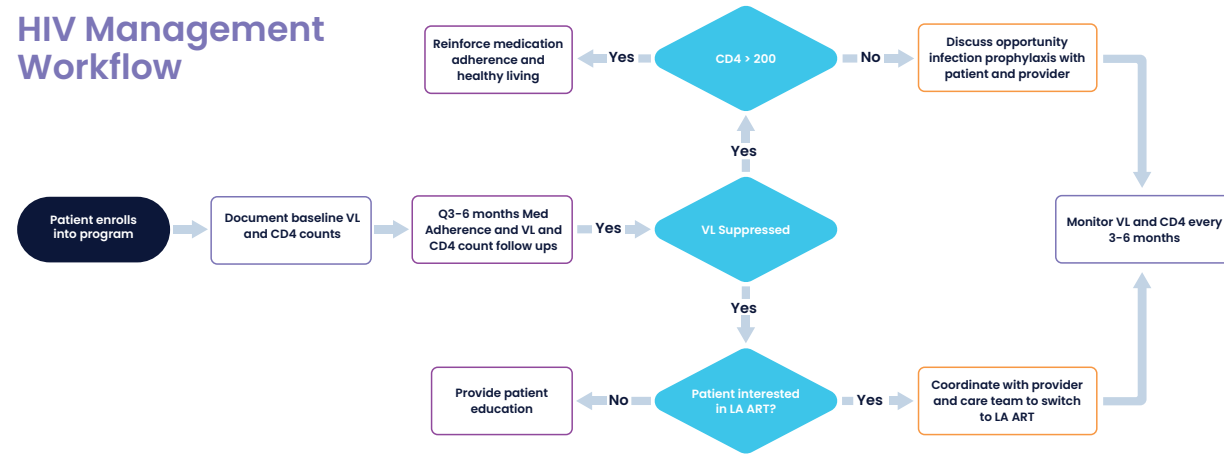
HIV Management Workflow

Reinforce medication adherence and healthy living

Yes

CD4 > 200

No

Discuss opportunity infection prophylaxis with patient and provider

Yes

Patient enrolls into program

Document baseline VL and CD4 counts

Q3-6 months Med Adherence and VL and CD4 count follow ups

Yes

VL Suppressed

Monitor VL and CD4 every 3-6 months

Yes

Provide patient education

No

Patient interested in LA ART?

Yes

Coordinate with provider and care team to switch to LA ART